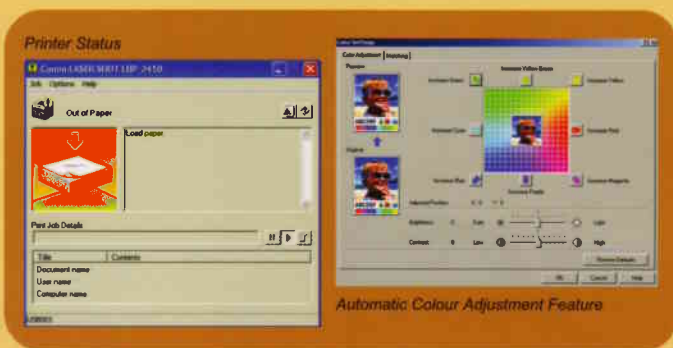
Printer Status

Canon LASER SHOT LBP 2410

Job Options Help

Out of Paper

Load paper

Print Job Details

| Title | Contents |
|---|---|
| Document name | |
| User name | |
| Computer name | |

Colour Settings

Color Adjustment | Matching

Preview

Original

Increase Green

Increase Yellow Green

Increase Yellow

Increase Cyan

Increase Red

Increase Blue

Increase Purple

Increase Magenta

Adjustment Position

Brightness 0 Dark Light

Contrast 0 Low High

Restore Defaults

OK Cancel Help

Automatic Colour Adjustment Feature